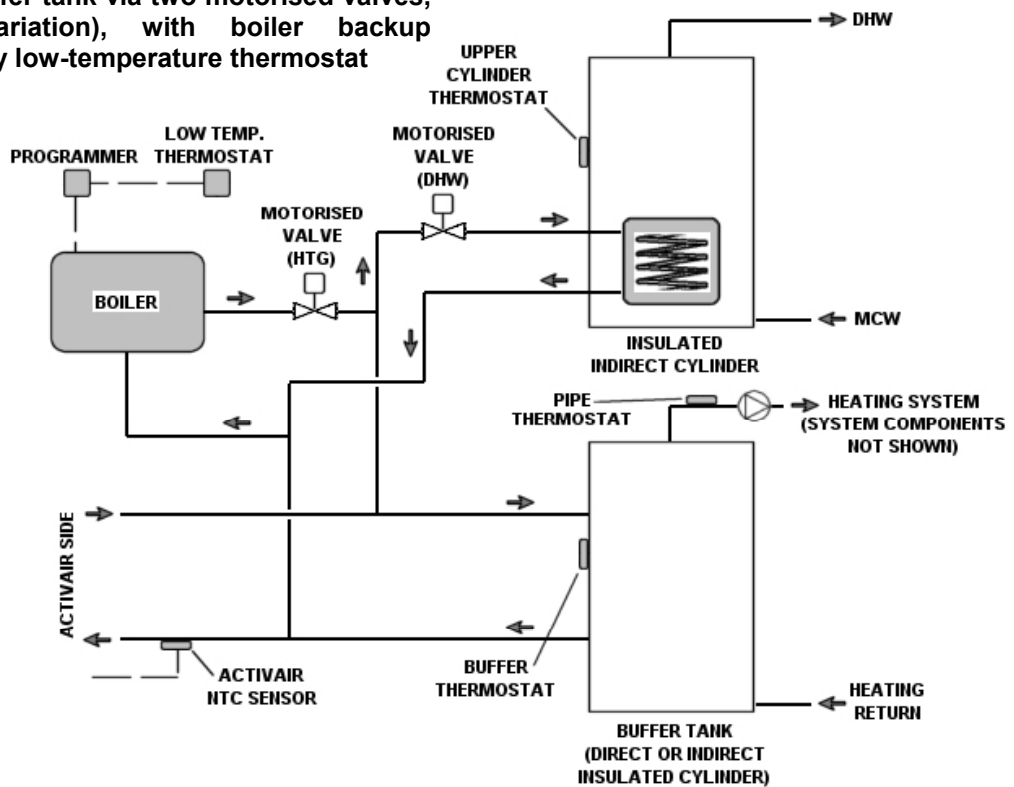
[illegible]er tank via two motorised valves, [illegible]ariation), with boiler backup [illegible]y low-temperature thermostat

DHW

UPPER CYLINDER THERMOSTAT

LOW TEMP. THERMOSTAT

PROGRAMMER

MOTORISED VALVE (DHW)

MOTORISED VALVE (HTG)

BOILER

MCW

INSULATED INDIRECT CYLINDER

PIPE THERMOSTAT

HEATING SYSTEM (SYSTEM COMPONENTS NOT SHOWN)

ACTIVAIR SIDE

BUFFER THERMOSTAT

ACTIVAIR NTC SENSOR

HEATING RETURN

BUFFER TANK (DIRECT OR INDIRECT INSULATED CYLINDER)